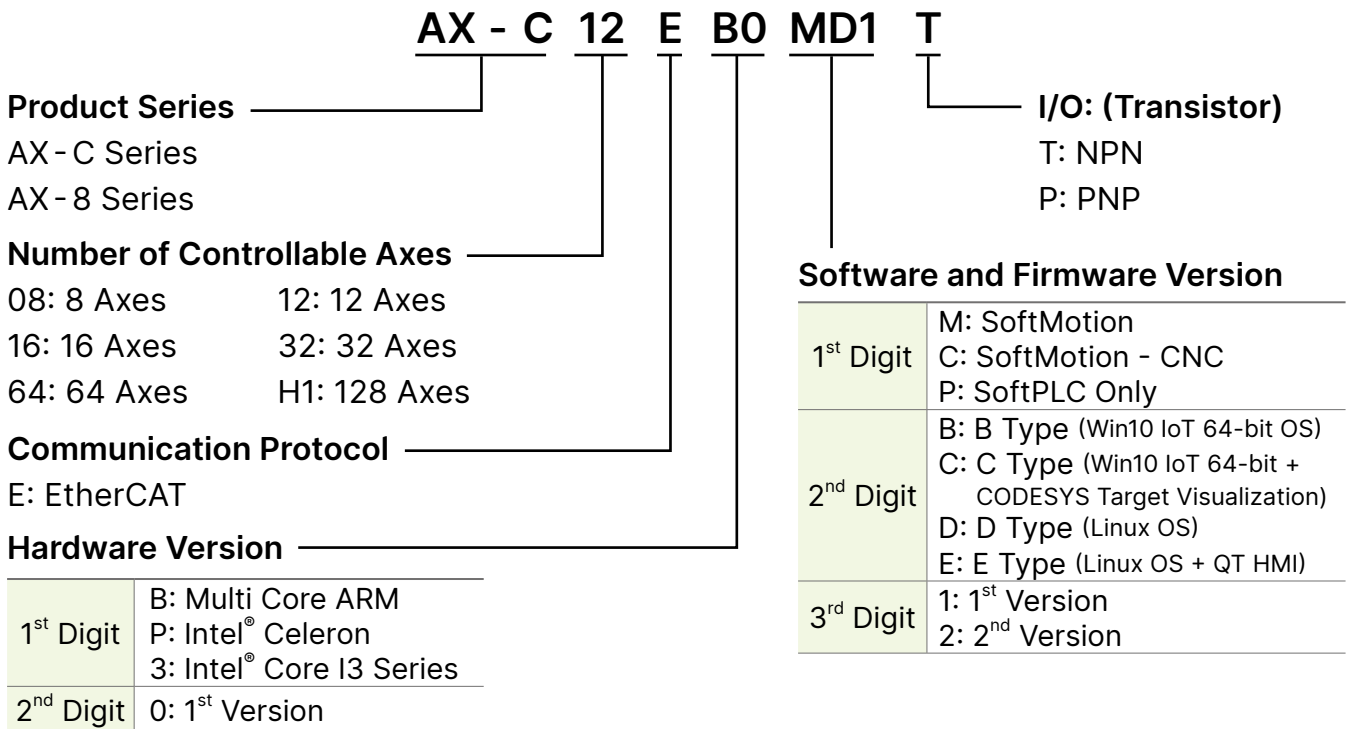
AX - C 12 E B0 MD1 T

Product Series
AX - C Series
AX - 8 Series

Number of Controllable Axes
08: 8 Axes 12: 12 Axes
16: 16 Axes 32: 32 Axes
64: 64 Axes H1: 128 Axes

Communication Protocol
E: EtherCAT

Hardware Version

| | |
|---|---|
| 1st Digit | B: Multi Core ARM<br>P: Intel® Celeron<br>3: Intel® Core I3 Series |
| 2nd Digit | 0: 1st Version |

I/O: (Transistor)
T: NPN
P: PNP

Software and Firmware Version

| | |
|---|---|
| 1st Digit | M: SoftMotion<br>C: SoftMotion - CNC<br>P: SoftPLC Only |
| 2nd Digit | B: B Type (Win10 IoT 64-bit OS)<br>C: C Type (Win10 IoT 64-bit + CODESYS Target Visualization)<br>D: D Type (Linux OS)<br>E: E Type (Linux OS + QT HMI) |
| 3rd Digit | 1: 1st Version<br>2: 2nd Version |